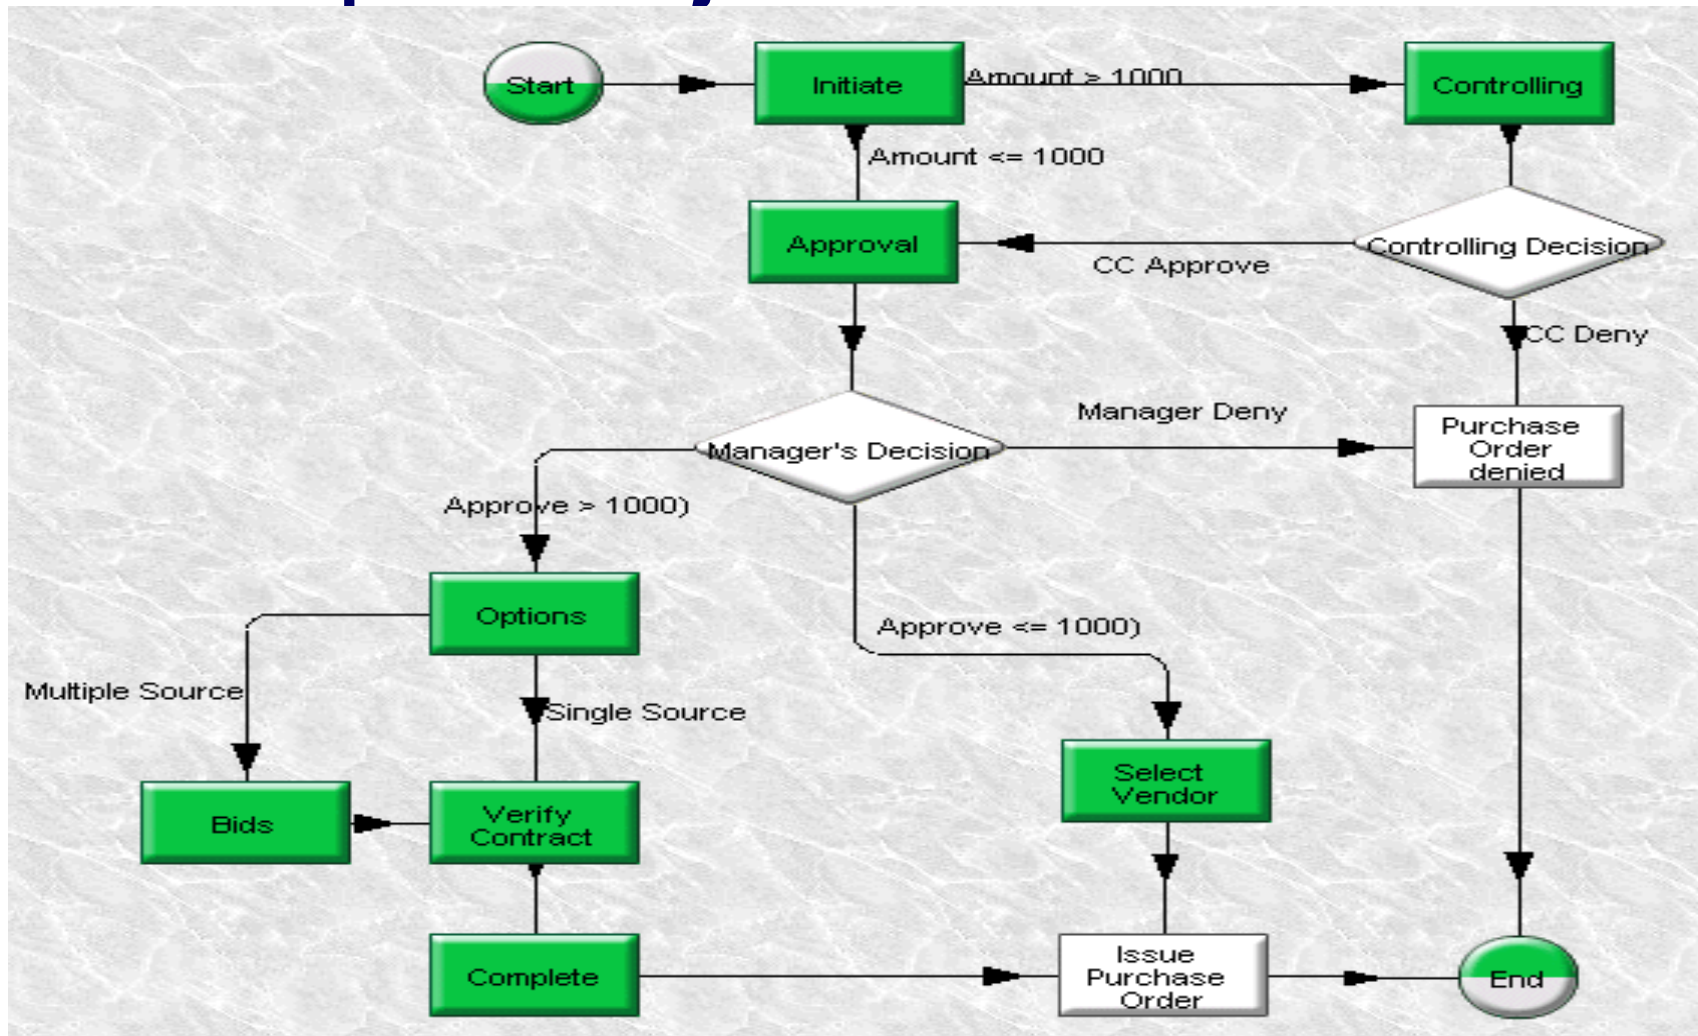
Start
Initiate
Amount > 1000
Controlling
Amount <= 1000
Approval
CC Approve
Controlling Decision
CC Deny
Manager Deny
Manager's Decision
Purchase Order denied
Approve > 1000)
Options
Approve <= 1000)
Multiple Source
Single Source
Select Vendor
Bids
Verify Contract
Complete
Issue Purchase Order
End